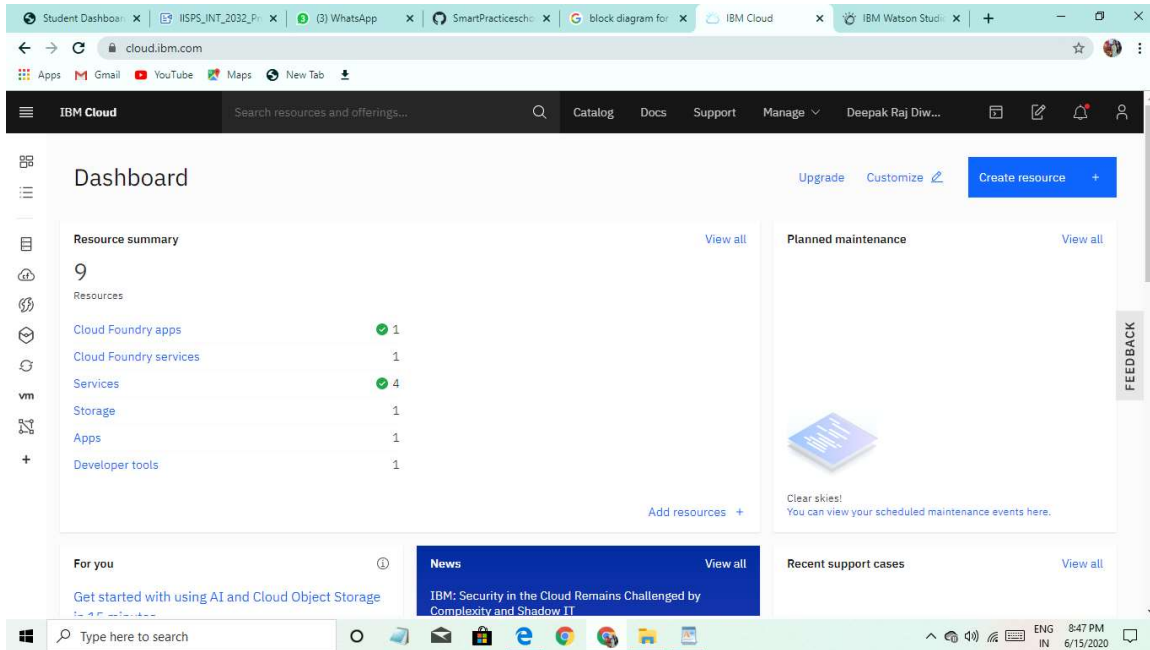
Student Dashboar × | IISPS_INT_2032_Pr × | (3) WhatsApp × | SmartPracticescho × | block diagram for × | IBM Cloud × | IBM Watson Studi × | +

cloud.ibm.com

Apps Gmail YouTube Maps New Tab

IBM Cloud Search resources and offerings... Catalog Docs Support Manage Deepak Raj Diw...

vm

Dashboard

Upgrade Customize Create resource +

Resource summary View all

9

Resources

Cloud Foundry apps 1
Cloud Foundry services 1
Services 4
Storage 1
Apps 1
Developer tools 1

Add resources +

Planned maintenance View all

Clear skies!
You can view your scheduled maintenance events here.

FEEDBACK

For you

Get started with using AI and Cloud Object Storage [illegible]

News View all

IBM: Security in the Cloud Remains Challenged by Complexity and Shadow IT

Recent support cases View all

Type here to search

ENG IN 8:47 PM 6/15/2020